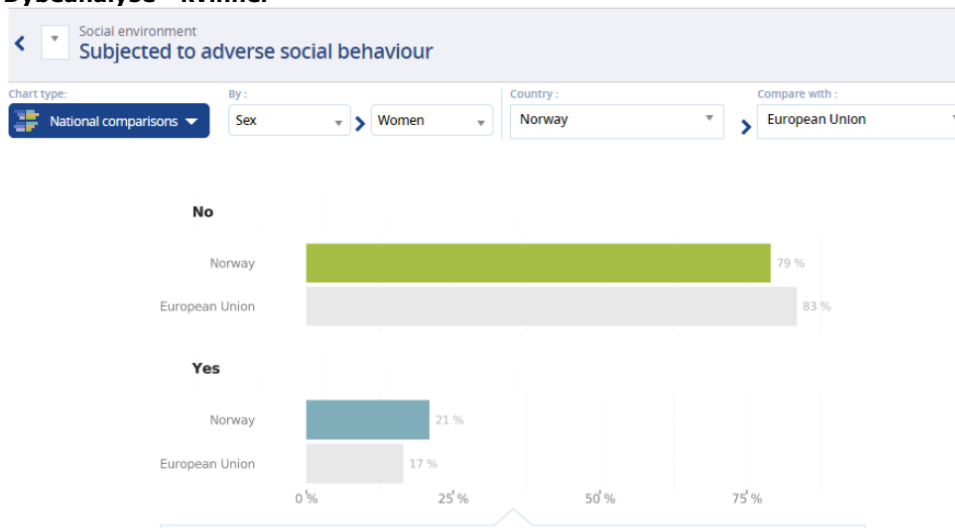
Dybdeanalyse – kvinner

Social environment
Subjected to adverse social behaviour

Chart type:
National comparisons
By :
Sex
Women
Country :
Norway
Compare with :
European Union

No
Norway 79 %
European Union 83 %

Yes
Norway 21 %
European Union 17 %

0 % 25 % 50 % 75 %